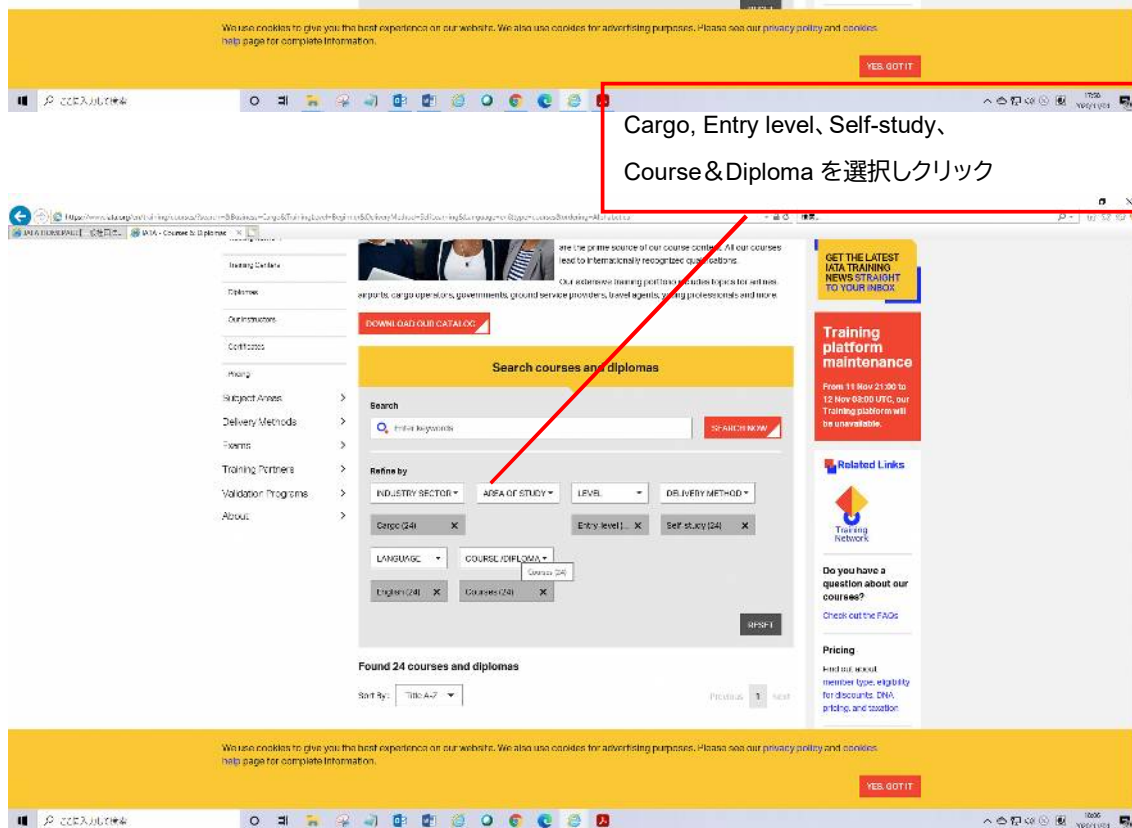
We use cookies to give you the best experience on our website. We also use cookies for advertising purposes. Please see our privacy policy and cookies help page for complete information.

YES, GOT IT

ここに入力して検索

Cargo, Entry level、Self-study、
Course＆Diploma を選択しクリック

IATA - Courses & Diplomas

are the prime source of our course content. All our courses lead to internationally recognized qualifications.

Our extensive training portfolio includes topics for airlines, airports, cargo operators, governments, ground service providers, travel agents, young professionals and more.

DOWNLOAD OUR CATALOG

Training Centers
Diplomas
Our Instructors
Certificates
Pricing
Subject Areas >
Delivery Methods >
Exams >
Training Partners >
Validation Programs >
About >

Search courses and diplomas

Search
Enter keywords
SEARCH NOW

Refine by
INDUSTRY SECTOR ▾
AREA OF STUDY ▾
LEVEL ▾
DELIVERY METHOD ▾
Cargo (24) ✕
Entry level (... ✕
Self study (24) ✕
LANGUAGE ▾
COURSE /DIPLOMA ▾
Courses (24)
English (24) ✕
Courses (24) ✕
RESET

Found 24 courses and diplomas
Sort By: Title A-Z ▾
Previous 1 Next

GET THE LATEST IATA TRAINING NEWS STRAIGHT TO YOUR INBOX

Training platform maintenance
From 11 Nov 21:00 to 12 Nov 03:00 UTC, our Training platform will be unavailable.

Related Links
Training Network

Do you have a question about our courses?
Check out the FAQs

Pricing
Find out about member type, eligibility for discounts, DNA pricing, and taxation

We use cookies to give you the best experience on our website. We also use cookies for advertising purposes. Please see our privacy policy and cookies help page for complete information.

YES, GOT IT

ここに入力して検索